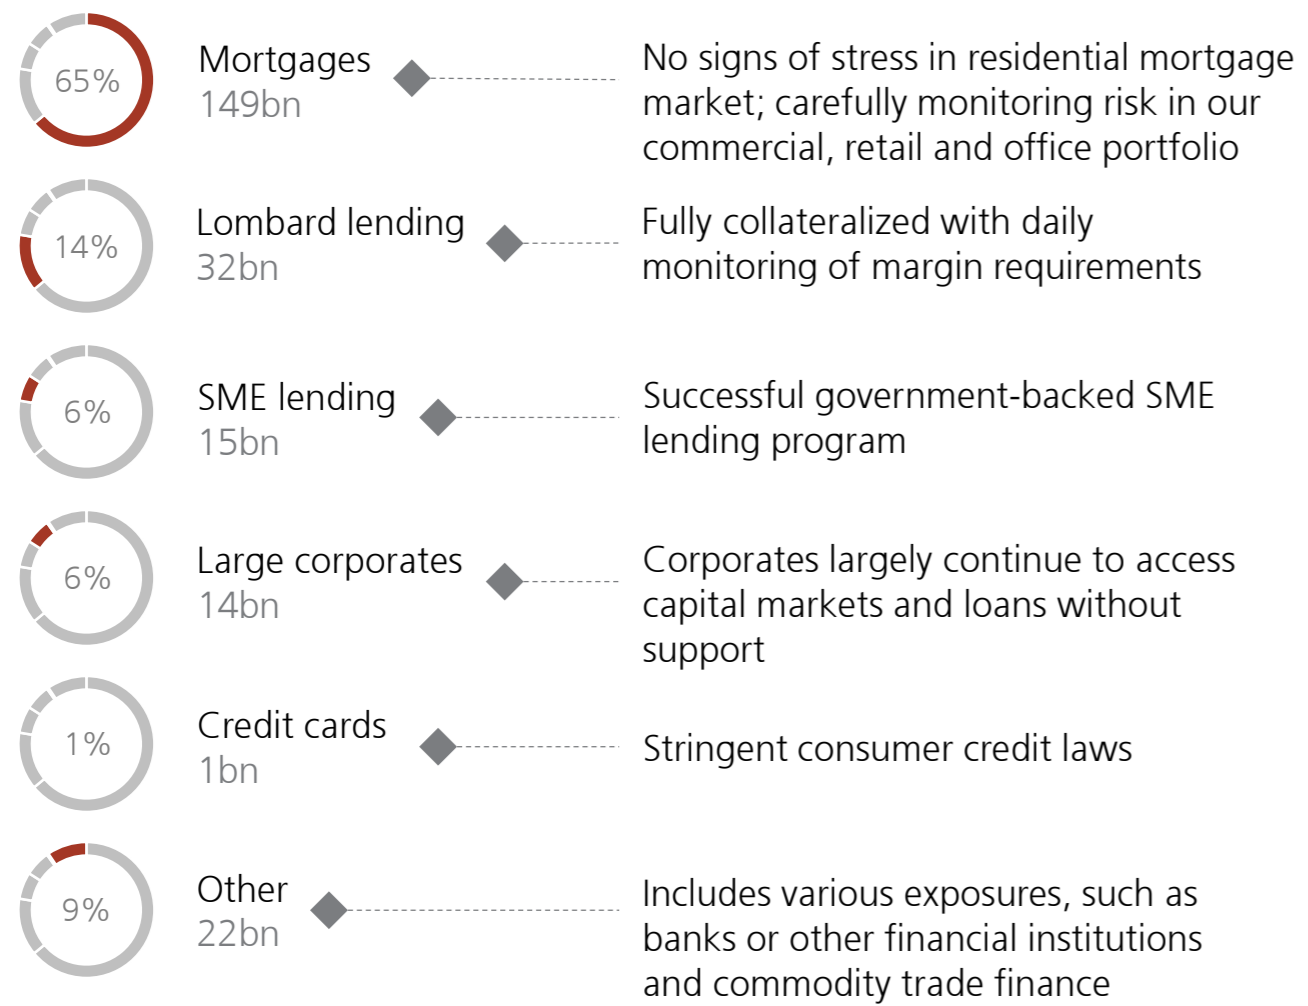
65%

Mortgages
149bn

No signs of stress in residential mortgage market; carefully monitoring risk in our commercial, retail and office portfolio

14%

Lombard lending
32bn

Fully collateralized with daily monitoring of margin requirements

6%

SME lending
15bn

Successful government-backed SME lending program

6%

Large corporates
14bn

Corporates largely continue to access capital markets and loans without support

1%

Credit cards
1bn

Stringent consumer credit laws

9%

Other
22bn

Includes various exposures, such as banks or other financial institutions and commodity trade finance